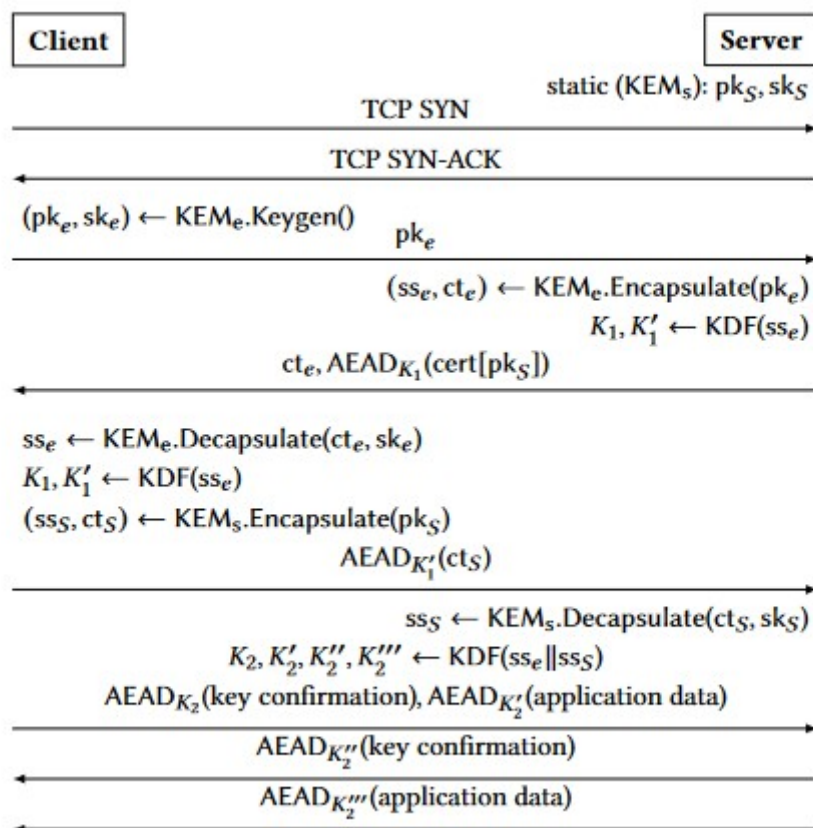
Client

Server

static ($KEM_s$): $pk_S, sk_S$

TCP SYN

TCP SYN-ACK

$(pk_e, sk_e) \leftarrow KEM_e.Keygen()$

$pk_e$

$(ss_e, ct_e) \leftarrow KEM_e.Encapsulate(pk_e)$

$K_1, K_1' \leftarrow KDF(ss_e)$

$ct_e, AEAD_{K_1}(cert[pk_S])$

$ss_e \leftarrow KEM_e.Decapsulate(ct_e, sk_e)$

$K_1, K_1' \leftarrow KDF(ss_e)$

$(ss_S, ct_S) \leftarrow KEM_s.Encapsulate(pk_S)$

$AEAD_{K_1'}(ct_S)$

$ss_S \leftarrow KEM_s.Decapsulate(ct_S, sk_S)$

$K_2, K_2', K_2'', K_2''' \leftarrow KDF(ss_e \| ss_S)$

$AEAD_{K_2}$(key confirmation), $AEAD_{K_2'}$(application data)

$AEAD_{K_2''}$(key confirmation)

$AEAD_{K_2'''}$(application data)